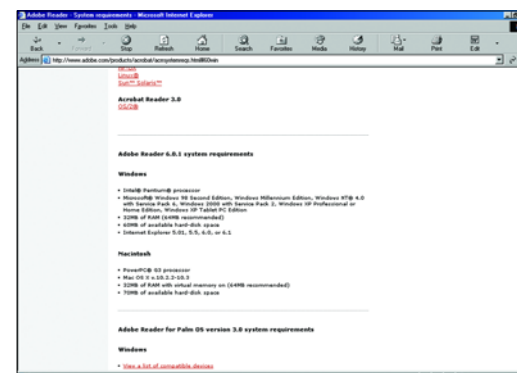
Adobe Reader - System requirements - Microsoft Internet Explorer

File Edit View Favorites Tools Help

Back Forward Stop Refresh Home Search Favorites Media History Mail Print Edit

Address http://www.adobe.com/products/acrobat/acrrsystemreqs.html#60win

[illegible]
Linux®
Sun™ Solaris™

Acrobat Reader 3.0
OS/2®

Adobe Reader 6.0.1 system requirements

Windows

• Intel® Pentium® processor
• Microsoft® Windows 98 Second Edition, Windows Millennium Edition, Windows NT® 4.0 with Service Pack 6, Windows 2000 with Service Pack 2, Windows XP Professional or Home Edition, Windows XP Tablet PC Edition
• 32MB of RAM (64MB recommended)
• 60MB of available hard-disk space
• Internet Explorer 5.01, 5.5, 6.0, or 6.1

Macintosh

• PowerPC® G3 processor
• Mac OS X v.10.2.2–10.3
• 32MB of RAM with virtual memory on (64MB recommended)
• 70MB of available hard-disk space

Adobe Reader for Palm OS version 3.0 system requirements

Windows

• View a list of compatible devices